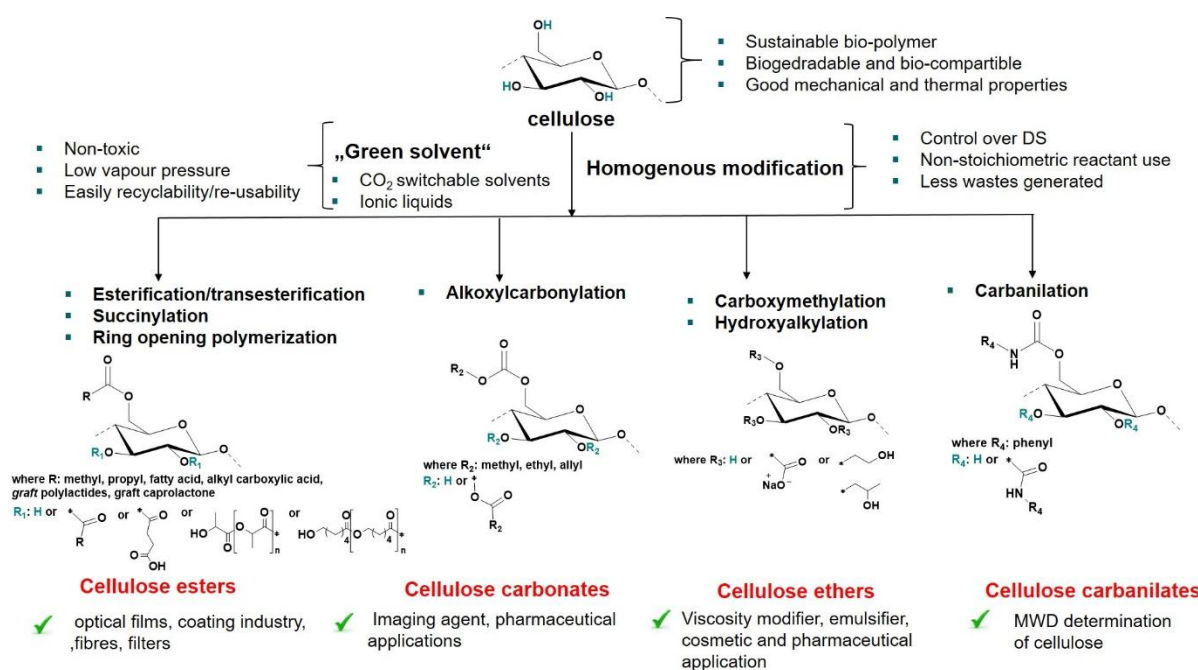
OH
HO
OH
O
O
cellulose

Sustainable bio-polymer
Biogedradable and bio-compartible
Good mechanical and thermal properties

Non-toxic
Low vapour pressure
Easily recyclability/re-usability

„Green solvent“
$CO_2$ switchable solvents
Ionic liquids

Homogenous modification

Control over DS
Non-stoichiometric reactant use
Less wastes generated

Esterification/transesterification
Succinylation
Ring opening polymerization

R
O
O
$R_1O$
$OR_1$
O
where R: methyl, propyl, fatty acid, alkyl carboxylic acid, *graft* polylactides, graft caprolactone
$R_1$: H or
R
O
or
O
OH
or
HO
O
O
O
n
or
HO
4
O
O
4
n

Cellulose esters

optical films, coating industry, ,fibres, filters

Alkoxylcarbonylation

$R_2$
O
O
O
$R_2O$
$OR_2$
O
where $R_2$: methyl, ethyl, allyl
$R_2$: H or
O
O
$R_2$

Cellulose carbonates

Imaging agent, pharmaceutical applications

Carboxymethylation
Hydroxyalkylation

$R_3$
O
$R_3O$
$OR_3$
O
where $R_3$: H or
O
$NaO^-$
or
OH
OH

Cellulose ethers

Viscosity modifier, emulsifier, cosmetic and pharmaceutical application

Carbanilation

$R_4$
N
H
O
O
$R_4O$
$OR_4$
O
where $R_4$: phenyl
$R_4$: H or
O
HN
$R_4$

Cellulose carbanilates

MWD determination of cellulose